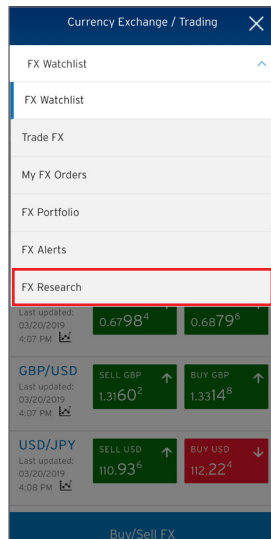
Currency Exchange / Trading

FX Watchlist

FX Watchlist

Trade FX

My FX Orders

FX Portfolio

FX Alerts

FX Research

Last updated:
03/20/2019
4:07 PM

$0.6798^4$

$0.6879^6$

GBP/USD
Last updated:
03/20/2019
4:07 PM

SELL GBP
$1.3160^2$

BUY GBP
$1.3314^8$

USD/JPY
Last updated:
03/20/2019
4:08 PM

SELL USD
$110.93^6$

BUY USD
$112.22^4$

Buy/Sell FX